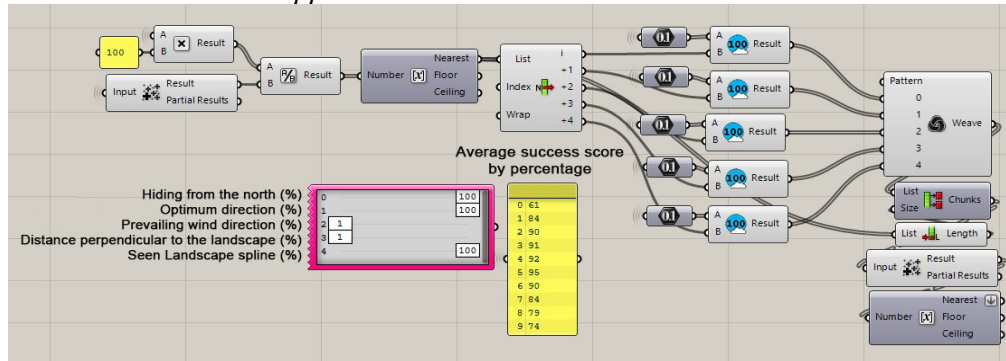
A
B
Result
100
Input
Result
Partial Results
A
B
Result
Number
Nearest
Floor
Ceiling
List
Index
Wrap
i
+1
+2
+3
+4
0.1
A
B
100
Result
0.1
A
B
100
Result
0.1
A
B
100
Result
0.1
A
B
100
Result
0.1
A
B
100
Result
Pattern
0
1
2
3
4
Weave
List
Size
Chunks
List
Length
Input
Result
Partial Results
Number
Nearest
Floor
Ceiling

Average success score by percentage

Hiding from the north (%)
Optimum direction (%)
Prevailing wind direction (%)
Distance perpendicular to the landscape (%)
Seen Landscape spline (%)

| | |
|---|---|
| 0 | 100 |
| 1 | 100 |
| 2 | 1 |
| 3 | 1 |
| 4 | 100 |

| | |
|---|---|
| 0 | 61 |
| 1 | 84 |
| 2 | 90 |
| 3 | 91 |
| 4 | 92 |
| 5 | 95 |
| 6 | 90 |
| 7 | 84 |
| 8 | 79 |
| 9 | 74 |